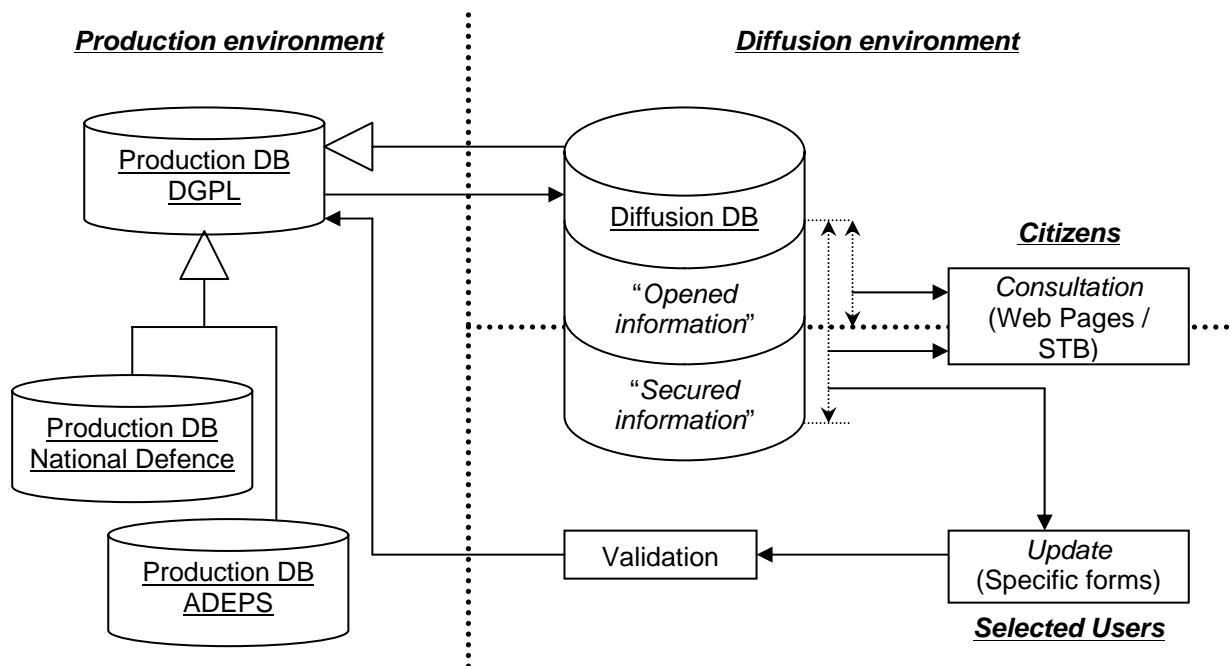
Production environment

Diffusion environment

Production DB DGPL

Diffusion DB

“Opened information”

“Secured information”

Citizens

Consultation (Web Pages / STB)

Production DB National Defence

Production DB ADEPS

Validation

Update (Specific forms)

Selected Users